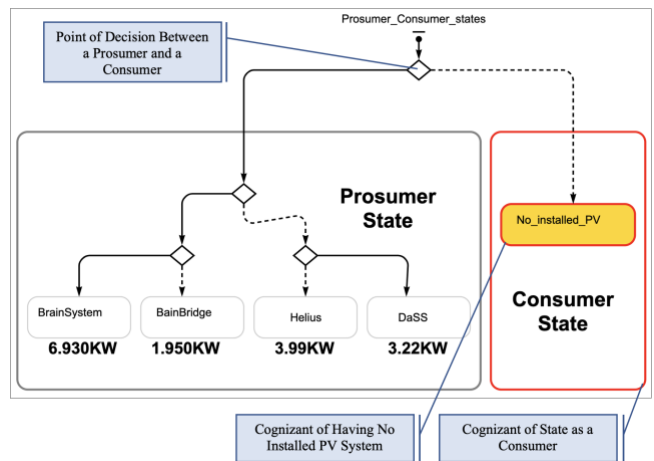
Prosumer_Consumer_states

Point of Decision Between a Prosumer and a Consumer

Prosumer State

BrainSystem
6.930KW

BainBridge
1.950KW

Helius
3.99KW

DaSS
3.22KW

No_installed_PV

Consumer State

Cognizant of Having No Installed PV System

Cognizant of State as a Consumer